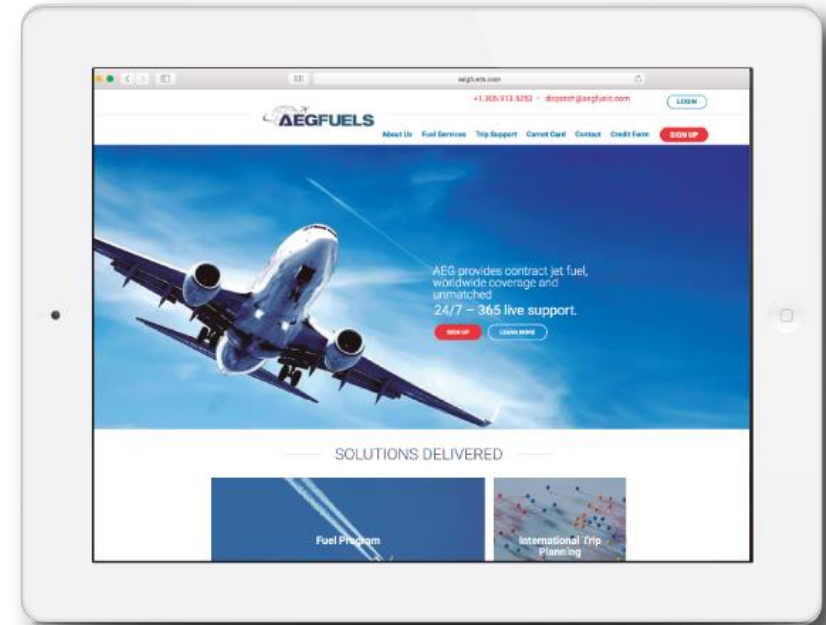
aegfuels.com

+1.305.913.5252 · dispatch@aegfuels.com

LOGIN

AEGFUELS

About Us Fuel Services Trip Support Carnet Card Contact Credit Form SIGN UP

AEG provides contract jet fuel, worldwide coverage and unmatched 24/7 – 365 live support.

SIGN UP LEARN MORE

SOLUTIONS DELIVERED

Fuel Program

International Trip Planning